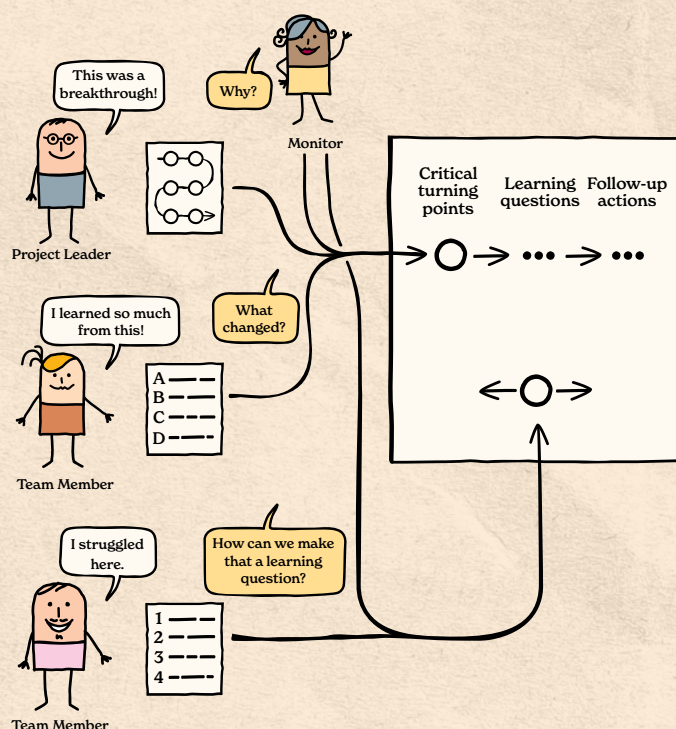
This was a breakthrough!

Why?

Monitor

Project Leader

Critical turning points

Learning questions

Follow-up actions

I learned so much from this!

What changed?

A
B
C
D

Team Member

I struggled here.

How can we make that a learning question?

1
2
3
4

Team Member